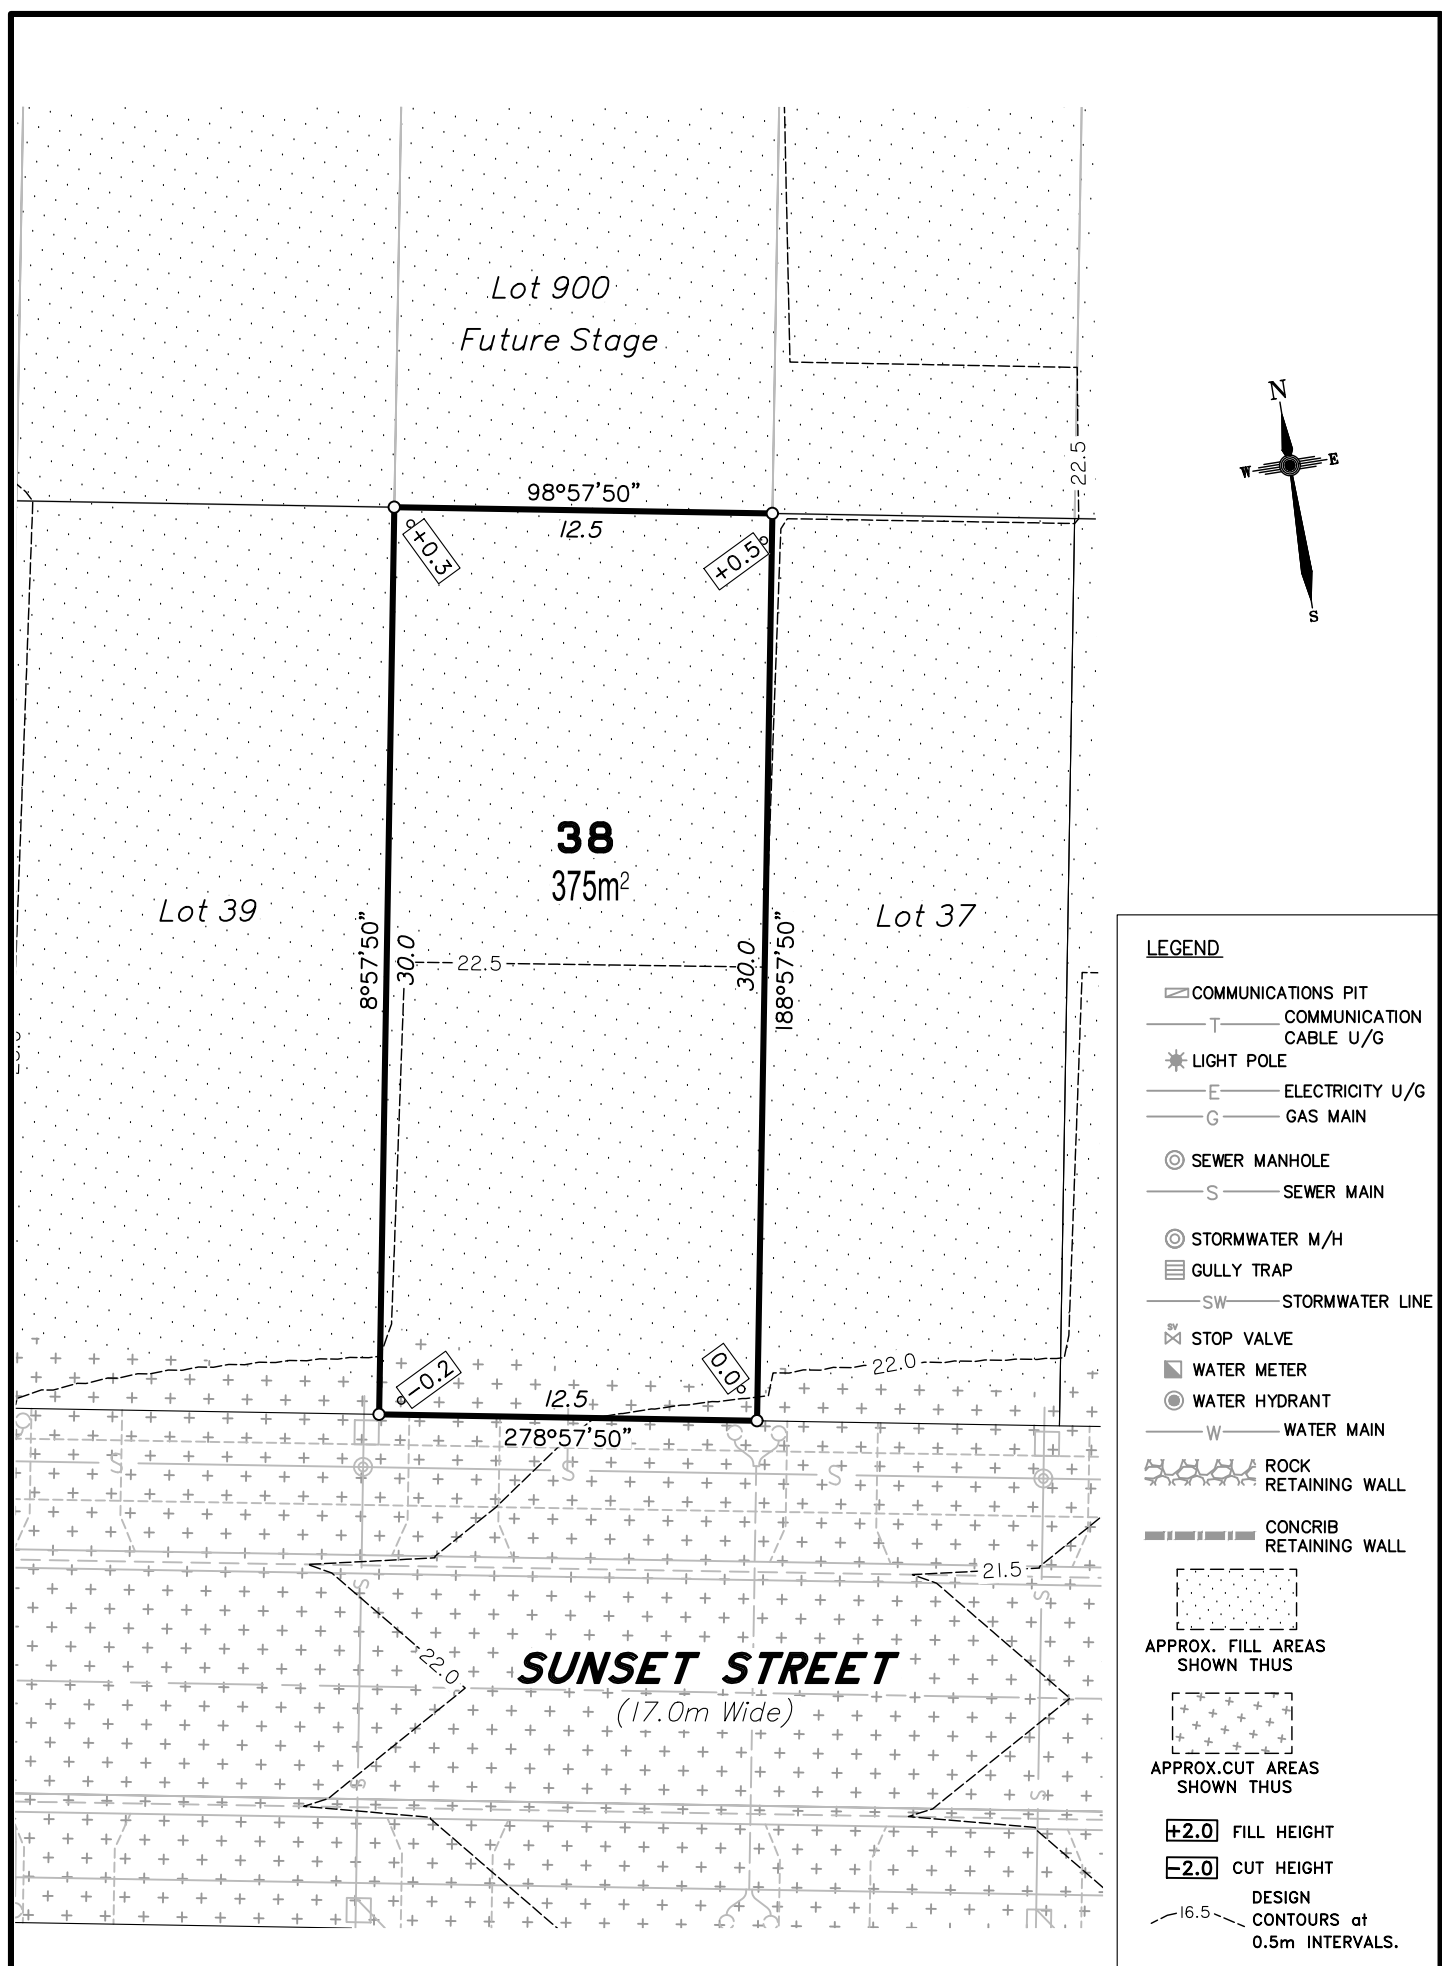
Lot 900
Future Stage

22.5

N
W E
S

98°57'50"
12.5
+0.3
+0.5

38
375m$^2$

Lot 39
Lot 37

8°57'50"
30.0
22.5
30.0
188°57'50"

−0.2
0.0
12.5
278°57'50"
22.0
21.5
22.0

SUNSET STREET
(17.0m Wide)

LEGEND
COMMUNICATIONS PIT
T COMMUNICATION CABLE U/G
LIGHT POLE
E ELECTRICITY U/G
G GAS MAIN
SEWER MANHOLE
S SEWER MAIN
STORMWATER M/H
GULLY TRAP
SW STORMWATER LINE
SV STOP VALVE
WATER METER
WATER HYDRANT
W WATER MAIN
ROCK RETAINING WALL
CONCRIB RETAINING WALL
APPROX. FILL AREAS SHOWN THUS
APPROX.CUT AREAS SHOWN THUS
+2.0 FILL HEIGHT
−2.0 CUT HEIGHT
16.5 DESIGN CONTOURS at 0.5m INTERVALS.